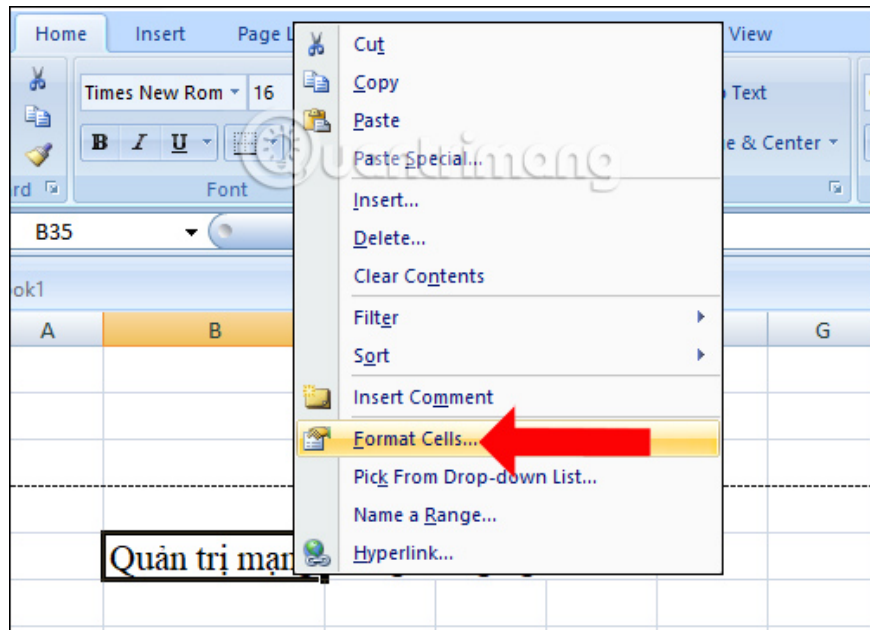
Home Insert Page L View

Times New Rom 16 Text

B I U e & Center

rd Font

B35

ok1

A B G

Quản trị mạn

Cut
Copy
Paste
Paste Special...
Insert...
Delete...
Clear Contents
Filter
Sort
Insert Comment
Format Cells...
Pick From Drop-down List...
Name a Range...
Hyperlink...

Quantrimang